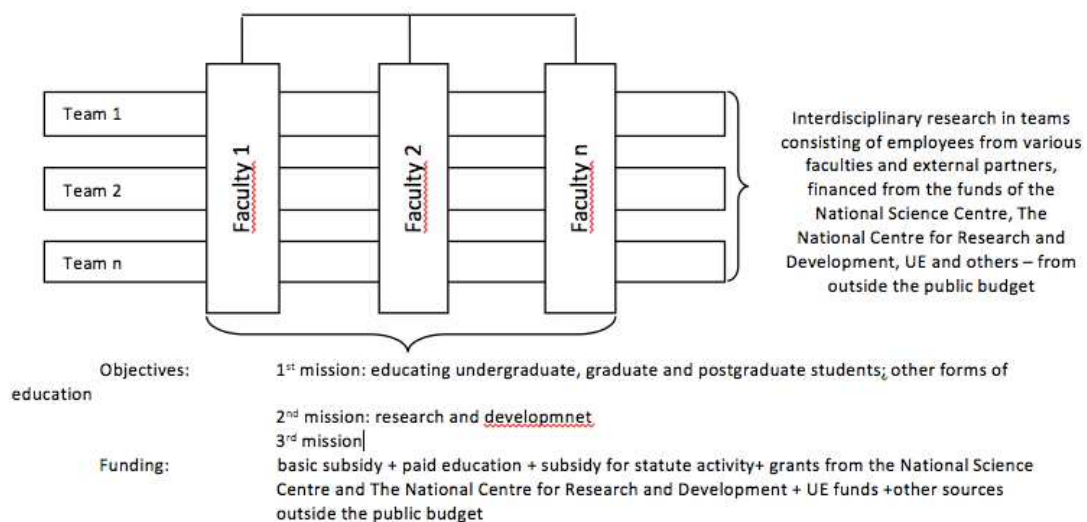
Team 1

Team 2

Team n

Faculty 1

Faculty 2

Faculty n

Interdisciplinary research in teams consisting of employees from various faculties and external partners, financed from the funds of the National Science Centre, The National Centre for Research and Development, UE and others – from outside the public budget

Objectives: $1^{st}$ mission: educating undergraduate, graduate and postgraduate students; other forms of education

$2^{nd}$ mission: research and developmnet

$3^{rd}$ mission

Funding: basic subsidy + paid education + subsidy for statute activity+ grants from the National Science Centre and The National Centre for Research and Development + UE funds +other sources outside the public budget